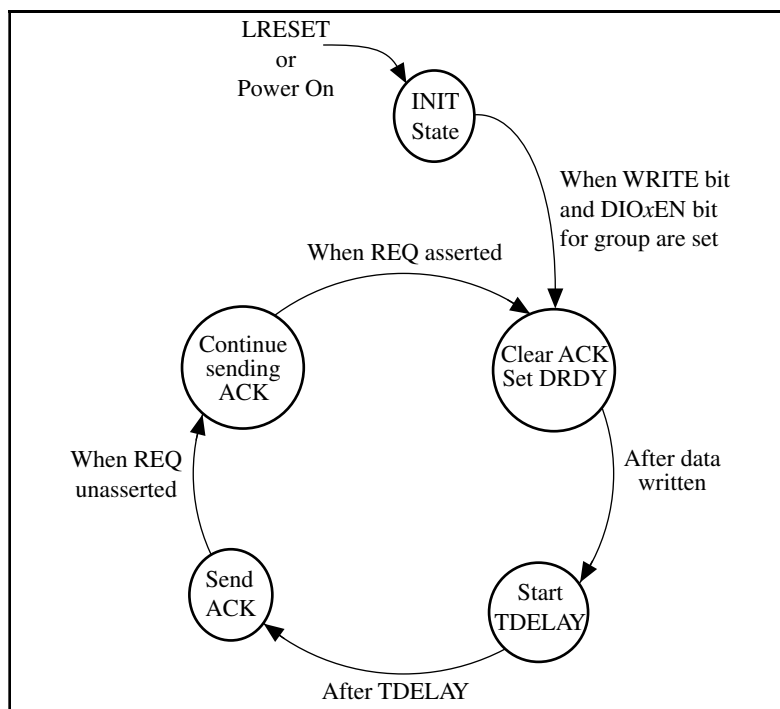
LRESET
or
Power On

INIT
State

When WRITE bit
and DIO$x$EN bit
for group are set

When REQ asserted

Continue
sending
ACK

Clear ACK
Set DRDY

When REQ
unasserted

After data
written

Send
ACK

Start
TDELAY

After TDELAY